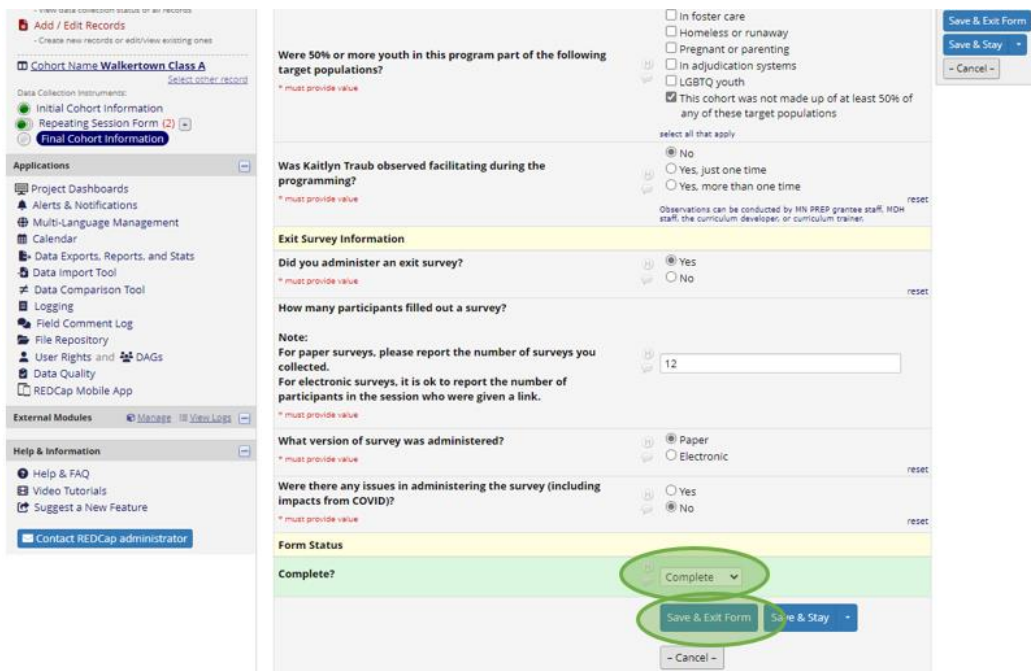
- View data collection status of all records

Add / Edit Records

- Create new records or edit/view existing ones

Cohort Name Walkertown Class A

Select other record

Data Collection Instruments:

Initial Cohort Information

Repeating Session Form (2) +

Final Cohort Information

Applications

Project Dashboards

Alerts & Notifications

Multi-Language Management

Calendar

Data Exports, Reports, and Stats

Data Import Tool

Data Comparison Tool

Logging

Field Comment Log

File Repository

User Rights and DAGs

Data Quality

REDCap Mobile App

External Modules Manage View Logs

Help & Information

Help & FAQ

Video Tutorials

Suggest a New Feature

Contact REDCap administrator

Were 50% or more youth in this program part of the following target populations?

* must provide value

☐ In foster care
☐ Homeless or runaway
☐ Pregnant or parenting
☐ In adjudication systems
☐ LGBTQ youth
☑ This cohort was not made up of at least 50% of any of these target populations

select all that apply

Was Kaitlyn Traub observed facilitating during the programming?

* must provide value

◉ No
○ Yes, just one time
○ Yes, more than one time

reset

Observations can be conducted by MN PREP grantee staff, MDH staff, the curriculum developer, or curriculum trainer.

Exit Survey Information

Did you administer an exit survey?

* must provide value

◉ Yes
○ No

reset

How many participants filled out a survey?

Note:
For paper surveys, please report the number of surveys you collected.
For electronic surveys, it is ok to report the number of participants in the session who were given a link.

* must provide value

12

What version of survey was administered?

* must provide value

◉ Paper
○ Electronic

reset

Were there any issues in administering the survey (including impacts from COVID)?

* must provide value

○ Yes
◉ No

reset

Form Status

Complete?

Complete

Save & Exit Form

Save & Stay

- Cancel -

Save & Exit Form

Save & Stay

- Cancel -